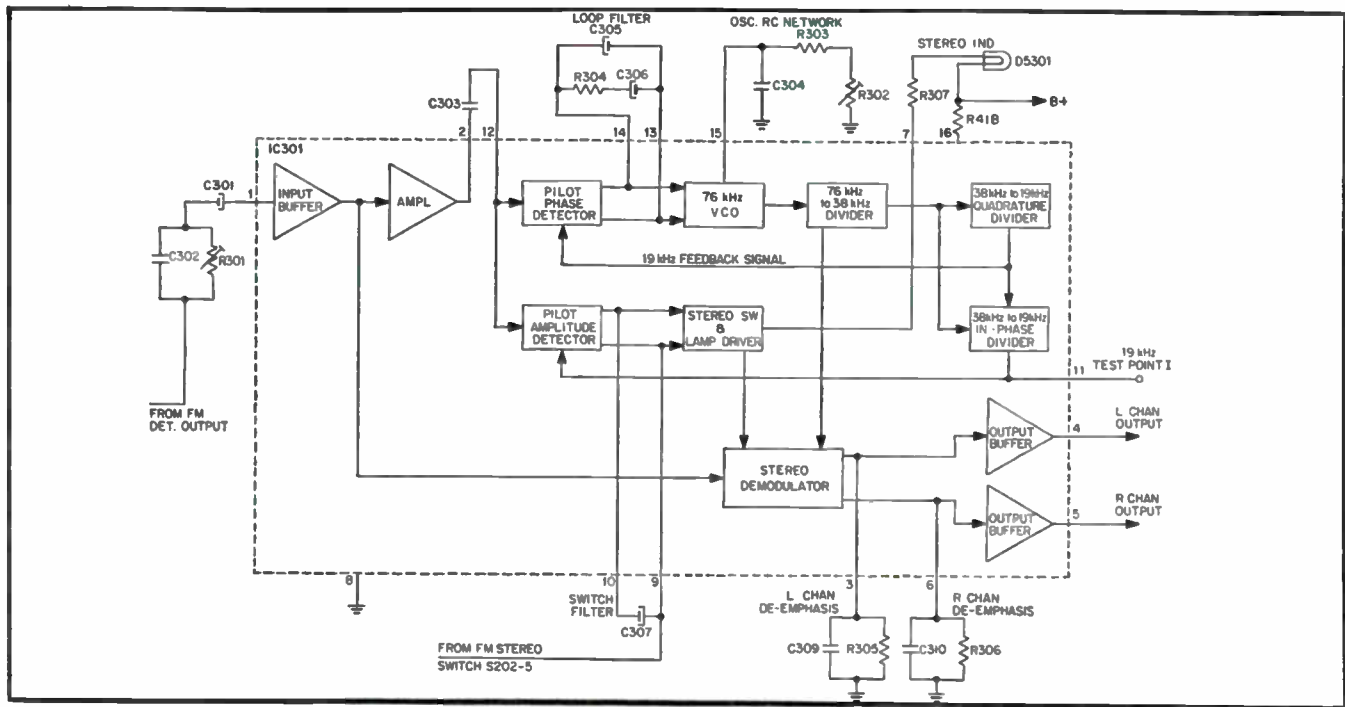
LOOP FILTER
C305
R304
C306
OSC. RC NETWORK
R303
C304
R302
STEREO IND
D5301
R307
R418
B+
C303
2
12
14
13
15
7
16
IC301
C301
1
INPUT BUFFER
AMPL
PILOT PHASE DETECTOR
76 kHz VCO
76 kHz to 38 kHz DIVIDER
38kHz to 19kHz QUADRATURE DIVIDER
C302
R301
19 kHz FEEDBACK SIGNAL
PILOT AMPLITUDE DETECTOR
STEREO SW & LAMP DRIVER
38kHz to 19kHz IN-PHASE DIVIDER
19 kHz TEST POINT I
11
FROM FM DET. OUTPUT
OUTPUT BUFFER
4
L CHAN OUTPUT
STEREO DEMODULATOR
OUTPUT BUFFER
5
R CHAN OUTPUT
8
10
9
3
6
SWITCH FILTER
C307
L CHAN DE-EMPHASIS
R CHAN DE-EMPHASIS
FROM FM STEREO SWITCH S202-5
C309
R305
C310
R306